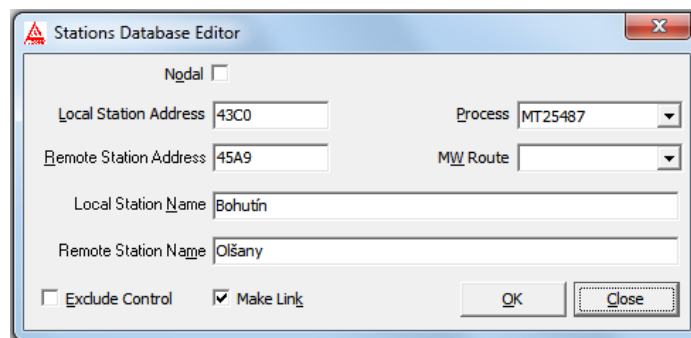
Stations Database Editor

Nodal

Local Station Address 43C0

Process MT25487

Remote Station Address 45A9

MW Route

Local Station Name Bohutín

Remote Station Name Olšany

Exclude Control

Make Link

OK

Close